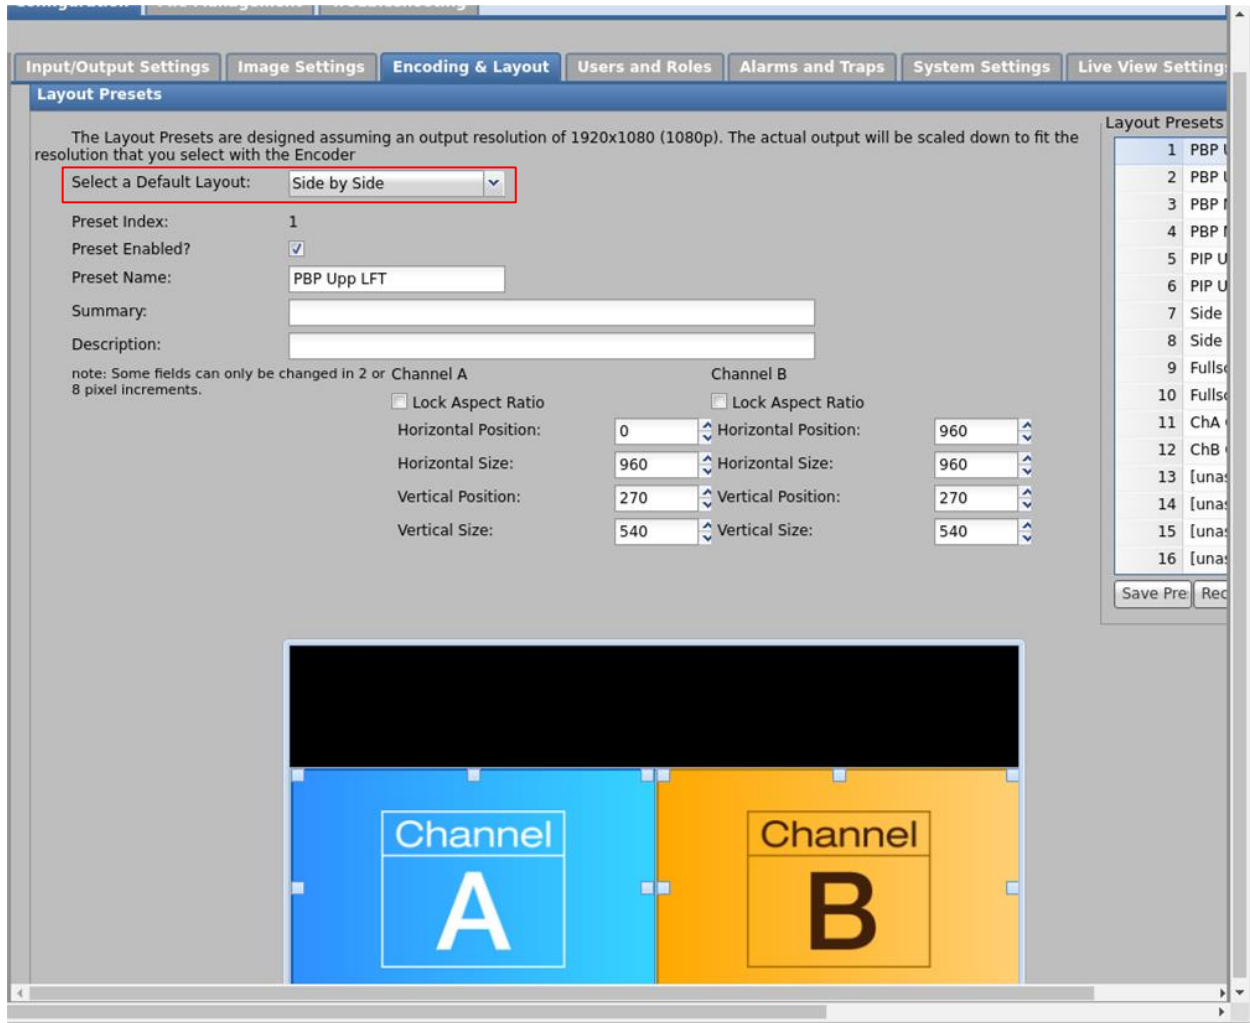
Input/Output Settings | Image Settings | Encoding & Layout | Users and Roles | Alarms and Traps | System Settings | Live View Setting

Layout Presets

The Layout Presets are designed assuming an output resolution of 1920x1080 (1080p). The actual output will be scaled down to fit the resolution that you select with the Encoder

Select a Default Layout: Side by Side

Preset Index: 1

Preset Enabled? ✓

Preset Name: PBP Upp LFT

Summary:

Description:

note: Some fields can only be changed in 2 or 8 pixel increments.

Channel A

Lock Aspect Ratio

Horizontal Position: 0

Horizontal Size: 960

Vertical Position: 270

Vertical Size: 540

Channel B

Lock Aspect Ratio

Horizontal Position: 960

Horizontal Size: 960

Vertical Position: 270

Vertical Size: 540

Layout Presets

| | |
|---|---|
| 1 | PBP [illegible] |
| 2 | PBP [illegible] |
| 3 | PBP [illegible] |
| 4 | PBP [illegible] |
| 5 | PIP U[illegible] |
| 6 | PIP U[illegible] |
| 7 | Side |
| 8 | Side |
| 9 | Fulls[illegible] |
| 10 | Fulls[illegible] |
| 11 | ChA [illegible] |
| 12 | ChB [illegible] |
| 13 | [una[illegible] |
| 14 | [una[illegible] |
| 15 | [una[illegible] |
| 16 | [una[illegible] |

Save Pre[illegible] Rec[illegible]

Channel A

Channel B